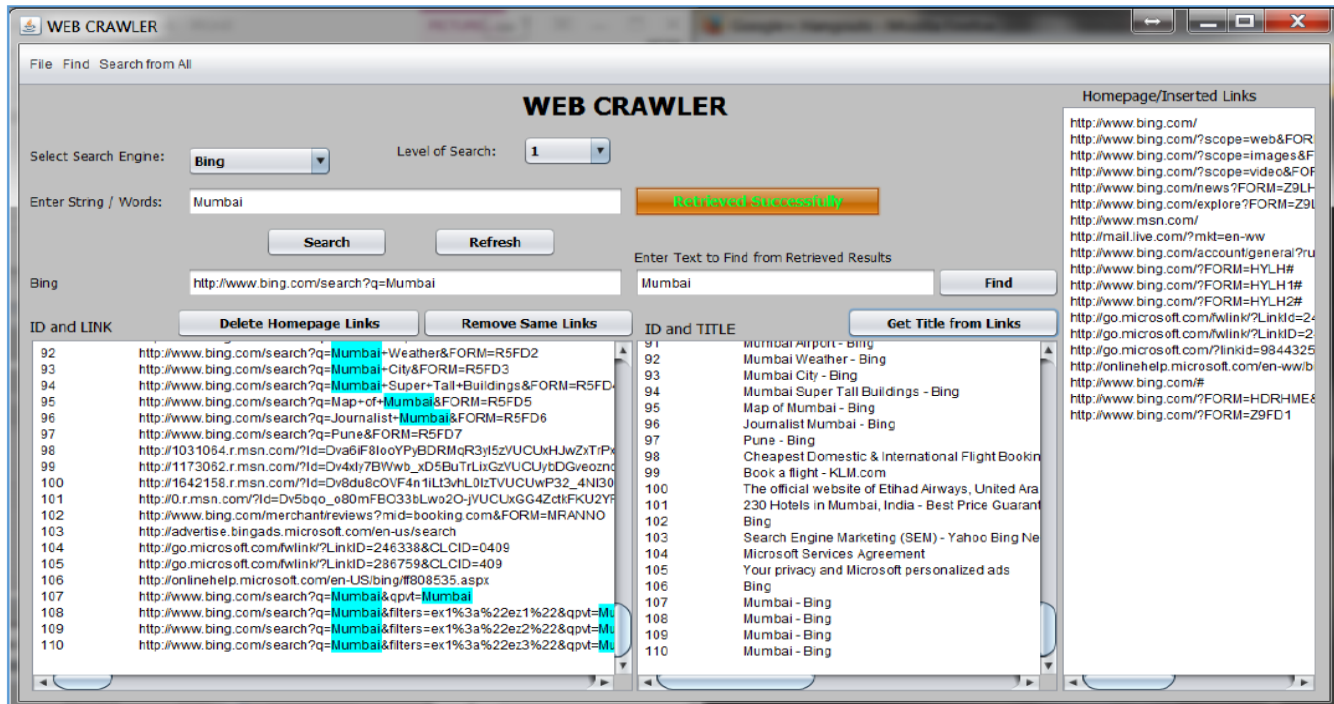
WEB CRAWLER

File Find Search from All

WEB CRAWLER

Select Search Engine: Bing

Level of Search: 1

Enter String / Words: Mumbai

Retrieved Successfully

Search Refresh

Enter Text to Find from Retrieved Results

Bing http://www.bing.com/search?q=Mumbai

Mumbai Find

ID and LINK

Delete Homepage Links Remove Same Links

ID and TITLE

Get Title from Links

| ID | LINK |
|---|---|
| 92 | http://www.bing.com/search?q=Mumbai+Weather&FORM=R5FD2 |
| 93 | http://www.bing.com/search?q=Mumbai+City&FORM=R5FD3 |
| 94 | http://www.bing.com/search?q=Mumbai+Super+Tall+Buildings&FORM=R5FD |
| 95 | http://www.bing.com/search?q=Map+of+Mumbai&FORM=R5FD5 |
| 96 | http://www.bing.com/search?q=Journalist+Mumbai&FORM=R5FD6 |
| 97 | http://www.bing.com/search?q=Pune&FORM=R5FD7 |
| 98 | http://1031064.r.msn.com/?ld=Dva6iF8IooYPyBDRMqR3yl5zVUCUxHJwZxTrP |
| 99 | http://1173062.r.msn.com/?ld=Dv4xly7BWwb_xD5BuTrLixGzVUCUybDGveozn |
| 100 | http://1642158.r.msn.com/?ld=Dv8du8cOVF4n1iLt3vhL0lzTVUCUwP32_4NI30 |
| 101 | http://0.r.msn.com/?ld=Dv5bqo_o80mFBC33bLwo2O-jVUCUxGG4ZctkFKU2Y |
| 102 | http://www.bing.com/merchant/reviews?mid=booking.com&FORM=MRANNO |
| 103 | http://advertise.bingads.microsoft.com/en-us/search |
| 104 | http://go.microsoft.com/fwlink/?LinkID=246338&CLCID=0409 |
| 105 | http://go.microsoft.com/fwlink/?LinkID=286759&CLCID=409 |
| 106 | http://onlinehelp.microsoft.com/en-US/bing/ff808535.aspx |
| 107 | http://www.bing.com/search?q=Mumbai&qpvt=Mumbai |
| 108 | http://www.bing.com/search?q=Mumbai&filters=ex1%3a%22ez1%22&qpvt=Mu |
| 109 | http://www.bing.com/search?q=Mumbai&filters=ex1%3a%22ez2%22&qpvt=Mu |
| 110 | http://www.bing.com/search?q=Mumbai&filters=ex1%3a%22ez3%22&qpvt=Mu |

| ID | TITLE |
|---|---|
| 91 | Mumbai Airport - Bing |
| 92 | Mumbai Weather - Bing |
| 93 | Mumbai City - Bing |
| 94 | Mumbai Super Tall Buildings - Bing |
| 95 | Map of Mumbai - Bing |
| 96 | Journalist Mumbai - Bing |
| 97 | Pune - Bing |
| 98 | Cheapest Domestic & International Flight Bookin |
| 99 | Book a flight - KLM.com |
| 100 | The official website of Etihad Airways, United Ara |
| 101 | 230 Hotels in Mumbai, India - Best Price Guarant |
| 102 | Bing |
| 103 | Search Engine Marketing (SEM) - Yahoo Bing Ne |
| 104 | Microsoft Services Agreement |
| 105 | Your privacy and Microsoft personalized ads |
| 106 | Bing |
| 107 | Mumbai - Bing |
| 108 | Mumbai - Bing |
| 109 | Mumbai - Bing |
| 110 | Mumbai - Bing |

Homepage/Inserted Links

http://www.bing.com/
http://www.bing.com/?scope=web&FOR
http://www.bing.com/?scope=images&F
http://www.bing.com/?scope=video&FOF
http://www.bing.com/news?FORM=Z9LH
http://www.bing.com/explore?FORM=Z9L
http://www.msn.com/
http://mail.live.com/?mkt=en-ww
http://www.bing.com/account/general?ru
http://www.bing.com/?FORM=HYLH#
http://www.bing.com/?FORM=HYLH1#
http://www.bing.com/?FORM=HYLH2#
http://go.microsoft.com/fwlink/?LinkId=2
http://go.microsoft.com/fwlink/?LinkID=2
http://go.microsoft.com/?linkid=9844325
http://onlinehelp.microsoft.com/en-ww/b
http://www.bing.com/#
http://www.bing.com/?FORM=HDRHME
http://www.bing.com/?FORM=Z9FD1